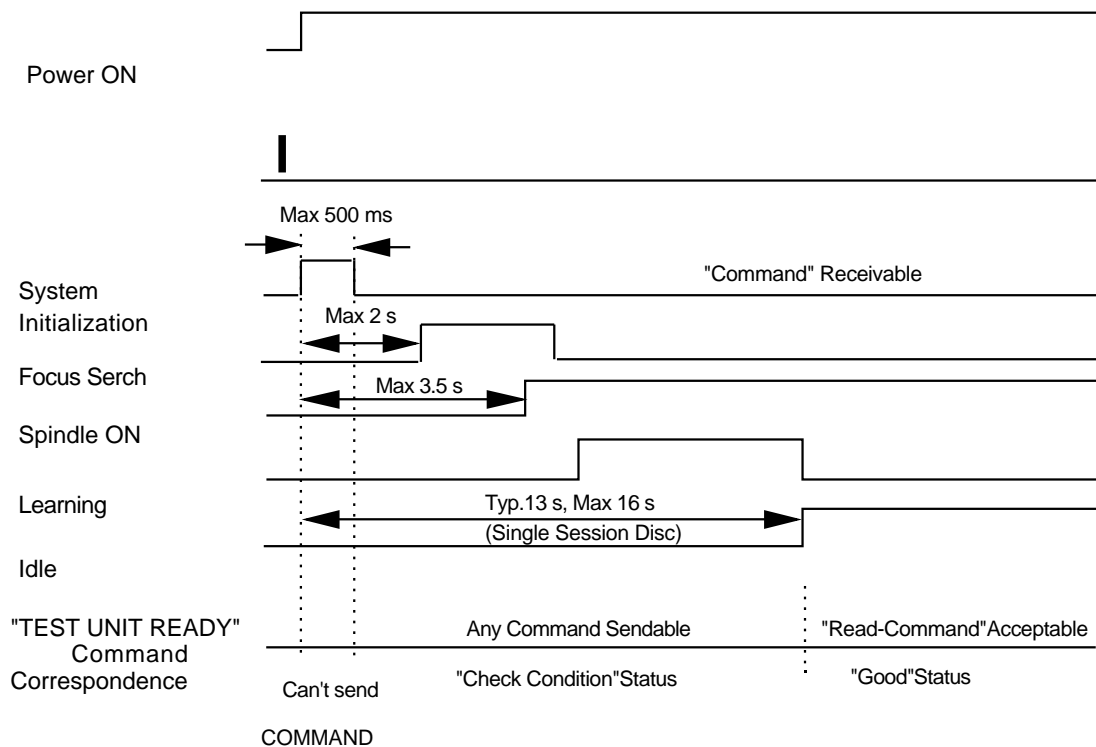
Power ON

Max 500 ms

"Command" Receivable

System Initialization

Max 2 s

Focus Serch

Max 3.5 s

Spindle ON

Learning

Typ.13 s, Max 16 s

(Single Session Disc)

Idle

"TEST UNIT READY" Command Correspondence

Any Command Sendable

"Read-Command"Acceptable

Can't send

"Check Condition"Status

"Good"Status

COMMAND